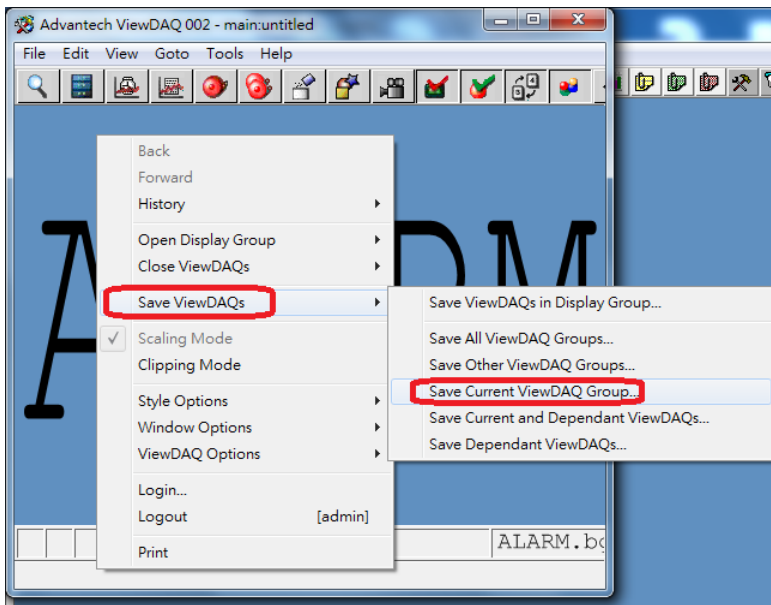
Advantech ViewDAQ 002 - main:untitled

File Edit View Goto Tools Help

Back
Forward
History

Open Display Group
Close ViewDAQs

Save ViewDAQs

Scaling Mode
Clipping Mode

Style Options
Window Options
ViewDAQ Options

Login...
Logout [admin]

Print

Save ViewDAQs in Display Group...

Save All ViewDAQ Groups...
Save Other ViewDAQ Groups...
Save Current ViewDAQ Group...
Save Current and Dependant ViewDAQs...
Save Dependant ViewDAQs...

A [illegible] RM

ALARM.b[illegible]